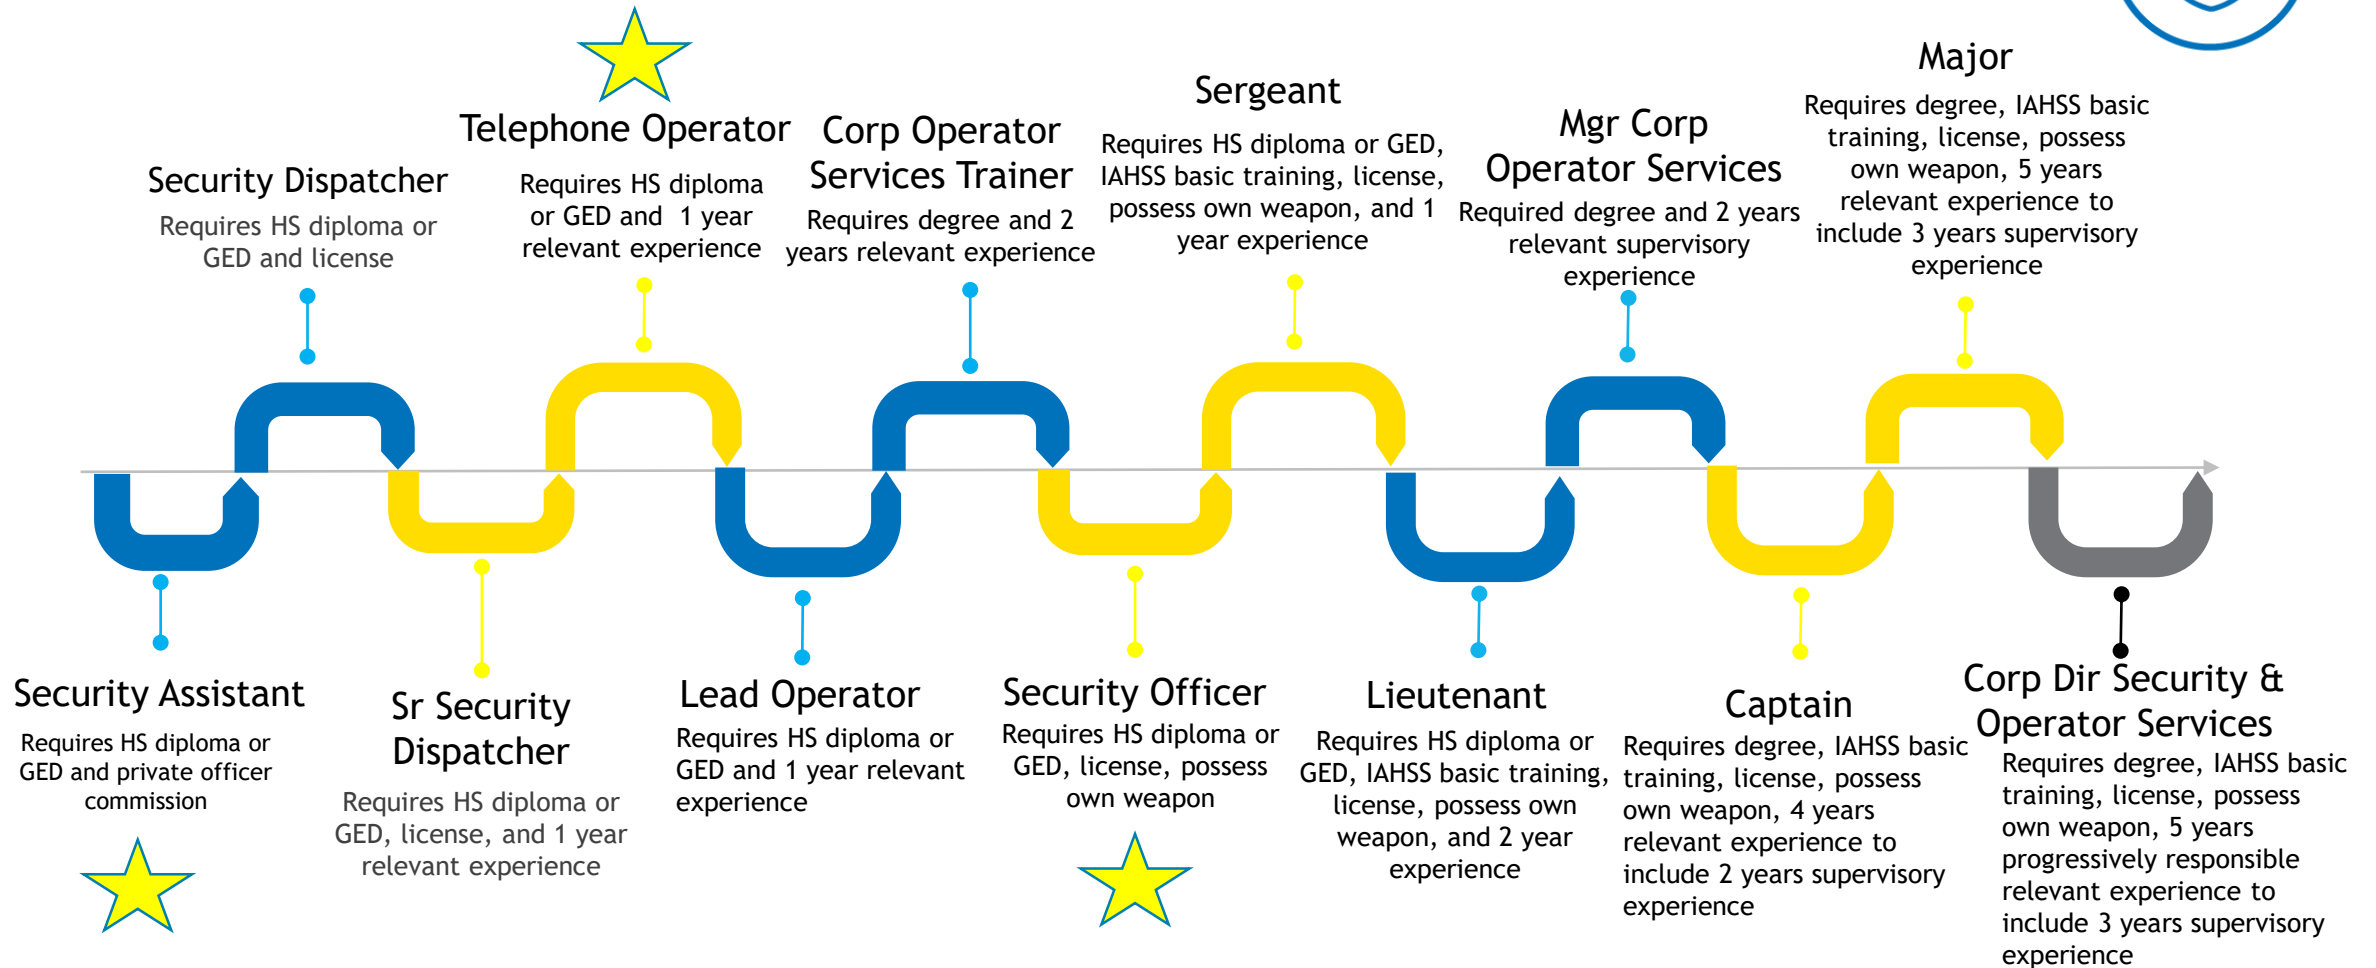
Security Dispatcher
Requires HS diploma or GED and license

Telephone Operator
Requires HS diploma or GED and 1 year relevant experience

Corp Operator Services Trainer
Requires degree and 2 years relevant experience

Sergeant
Requires HS diploma or GED, IAHSS basic training, license, possess own weapon, and 1 year experience

Mgr Corp Operator Services
Required degree and 2 years relevant supervisory experience

Major
Requires degree, IAHSS basic training, license, possess own weapon, 5 years relevant experience to include 3 years supervisory experience

Security Assistant
Requires HS diploma or GED and private officer commission

Sr Security Dispatcher
Requires HS diploma or GED, license, and 1 year relevant experience

Lead Operator
Requires HS diploma or GED and 1 year relevant experience

Security Officer
Requires HS diploma or GED, license, possess own weapon

Lieutenant
Requires HS diploma or GED, IAHSS basic training, license, possess own weapon, and 2 year experience

Captain
Requires degree, IAHSS basic training, license, possess own weapon, 4 years relevant experience to include 2 years supervisory experience

Corp Dir Security & Operator Services
Requires degree, IAHSS basic training, license, possess own weapon, 5 years progressively responsible relevant experience to include 3 years supervisory experience